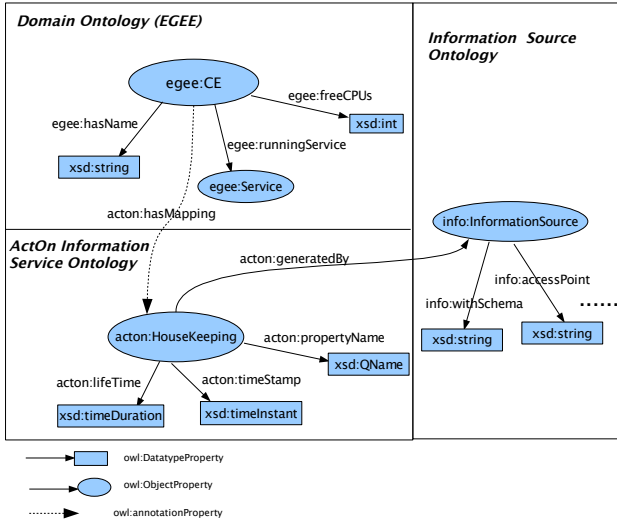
Domain Ontology (EGEE)

egee:CE
egee:freeCPUs
xsd:int
egee:hasName
egee:runningService
xsd:string
egee:Service
acton:hasMapping

Information Source Ontology

ActOn Information Service Ontology

acton:generatedBy
info:InformationSource
info:accessPoint
info:withSchema
......
xsd:string
xsd:string
acton:HouseKeeping
acton:propertyName
xsd:QName
acton:lifeTime
acton:timeStamp
xsd:timeDuration
xsd:timeInstant

owl:DatatypeProperty
owl:ObjectProperty
owl:annotationProperty